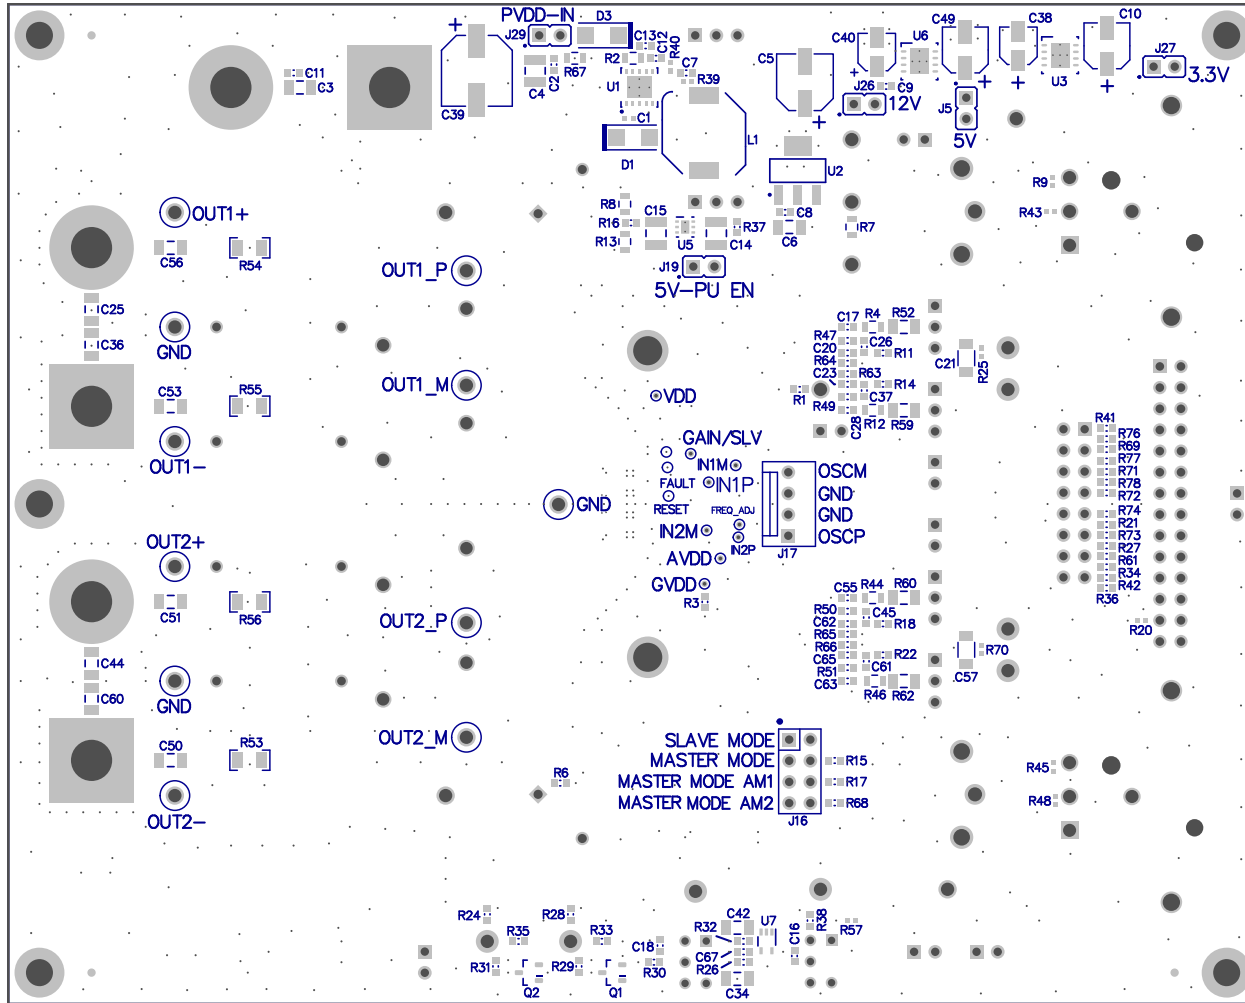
PVDD-IN
D3
J29
C13
C12
R40
C2
R67
C4
R2
C7
R39
U1
C1
D1
L1
C39
C11
C3
C5
C40
U6
C49
C38
C10
J27
3.3V
J26
C9
12V
J5
5V
U3
U2
C8
C6
R7
R9
R43
OUT1+
C56
R54
C25
C36
GND
C53
R55
OUT1−
OUT1_P
OUT1_M
R8
R16
R13
C15
U5
R37
C14
J19
5V−PU EN
VDD
GAIN/SLV
IN1M
FAULT
IN1P
RESET
FREQ_ADJ
IN2M
IN2P
AVDD
GVDD
R3
GND
OSCM
GND
GND
OSCP
J17
C17
R4
R52
R47
C20
C26
R64
R11
C23
R63
C21
R25
R1
R14
R49
C37
C28
R12
R59
R41
R76
R69
R77
R71
R78
R72
R74
R21
R73
R27
R61
R34
R42
R36
R20
OUT2+
C51
R56
C44
C60
GND
C50
R53
OUT2−
OUT2_P
OUT2_M
C55
R44
R60
R50
C45
C62
R18
R65
R66
R22
C65
C61
R51
C63
R46
R62
R70
C57
SLAVE MODE
MASTER MODE
MASTER MODE AM1
MASTER MODE AM2
J16
R15
R17
R68
R6
R45
R48
R24
R35
R28
R33
C18
R31
R29
R30
Q2
Q1
R32
C42
U7
C16
R38
R57
C67
R26
C34